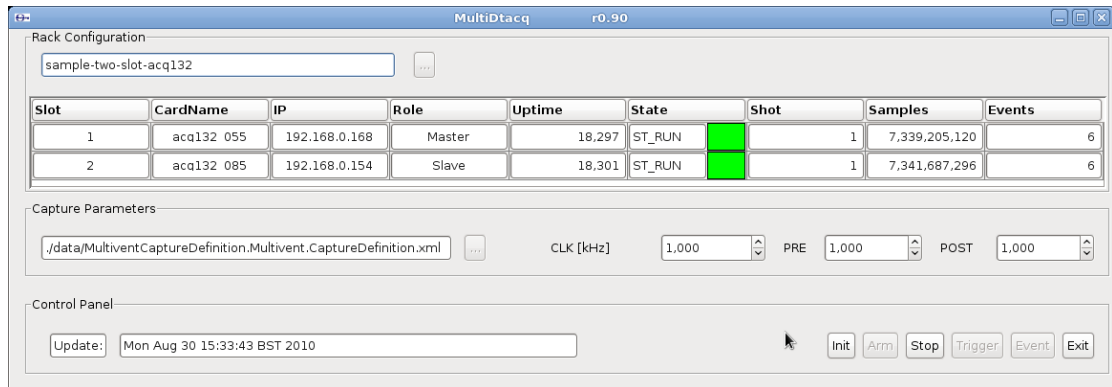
MultiDtacq r0.90

Rack Configuration

sample-two-slot-acq132 ...

| Slot | CardName | IP | Role | Uptime | State | Shot | Samples | Events |
|---|---|---|---|---|---|---|---|---|
| 1 | acq132 055 | 192.168.0.168 | Master | 18,297 | ST_RUN | 1 | 7,339,205,120 | 6 |
| 2 | acq132 085 | 192.168.0.154 | Slave | 18,301 | ST_RUN | 1 | 7,341,687,296 | 6 |

Capture Parameters

./data/MultiventCaptureDefinition.Multivent.CaptureDefinition.xml ... CLK [kHz] 1,000 PRE 1,000 POST 1,000

Control Panel

Update: Mon Aug 30 15:33:43 BST 2010

Init Arm Stop Trigger Event Exit